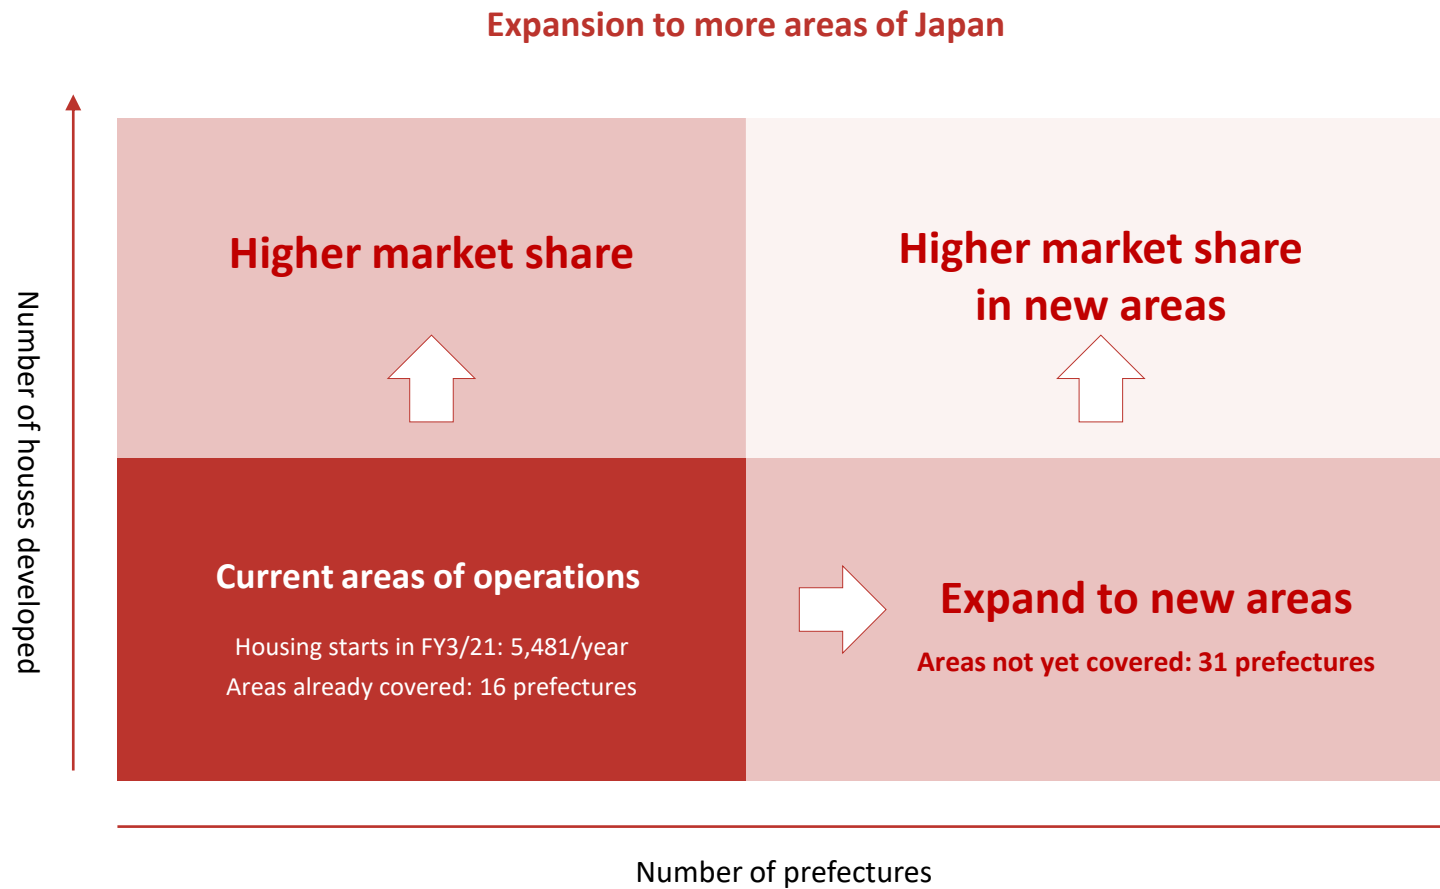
Expansion to more areas of Japan

Number of houses developed

Higher market share

Higher market share in new areas

Current areas of operations

Housing starts in FY3/21: 5,481/year

Areas already covered: 16 prefectures

Expand to new areas

Areas not yet covered: 31 prefectures

Number of prefectures